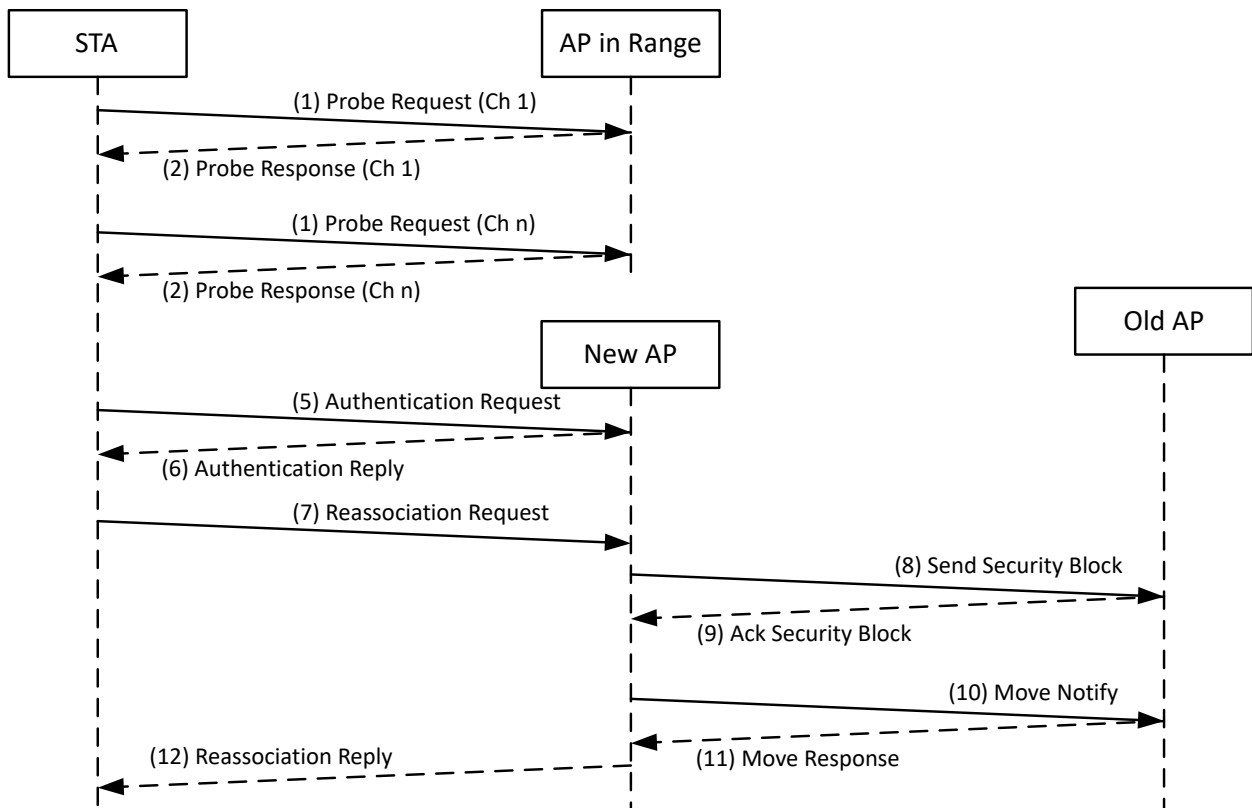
STA

AP in Range

(1) Probe Request (Ch 1)

(2) Probe Response (Ch 1)

(1) Probe Request (Ch n)

(2) Probe Response (Ch n)

Old AP

New AP

(5) Authentication Request

(6) Authentication Reply

(7) Reassociation Request

(8) Send Security Block

(9) Ack Security Block

(10) Move Notify

(12) Reassociation Reply

(11) Move Response